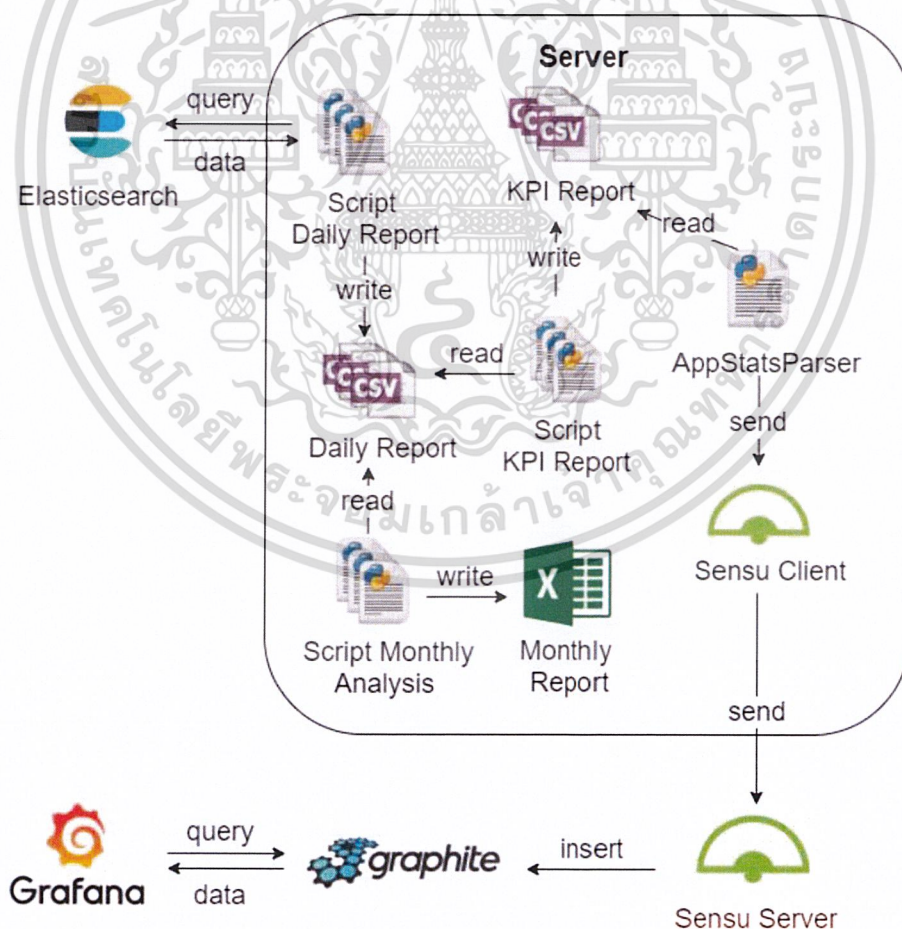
Server

query

data

Elasticsearch

Script Daily Report

CSV

KPI Report

read

write

write

read

AppStatsParser

CSV

Daily Report

Script KPI Report

send

read

Sensu Client

write

X

Script Monthly Analysis

Monthly Report

send

query

data

Grafana

graphite

insert

Sensu Server